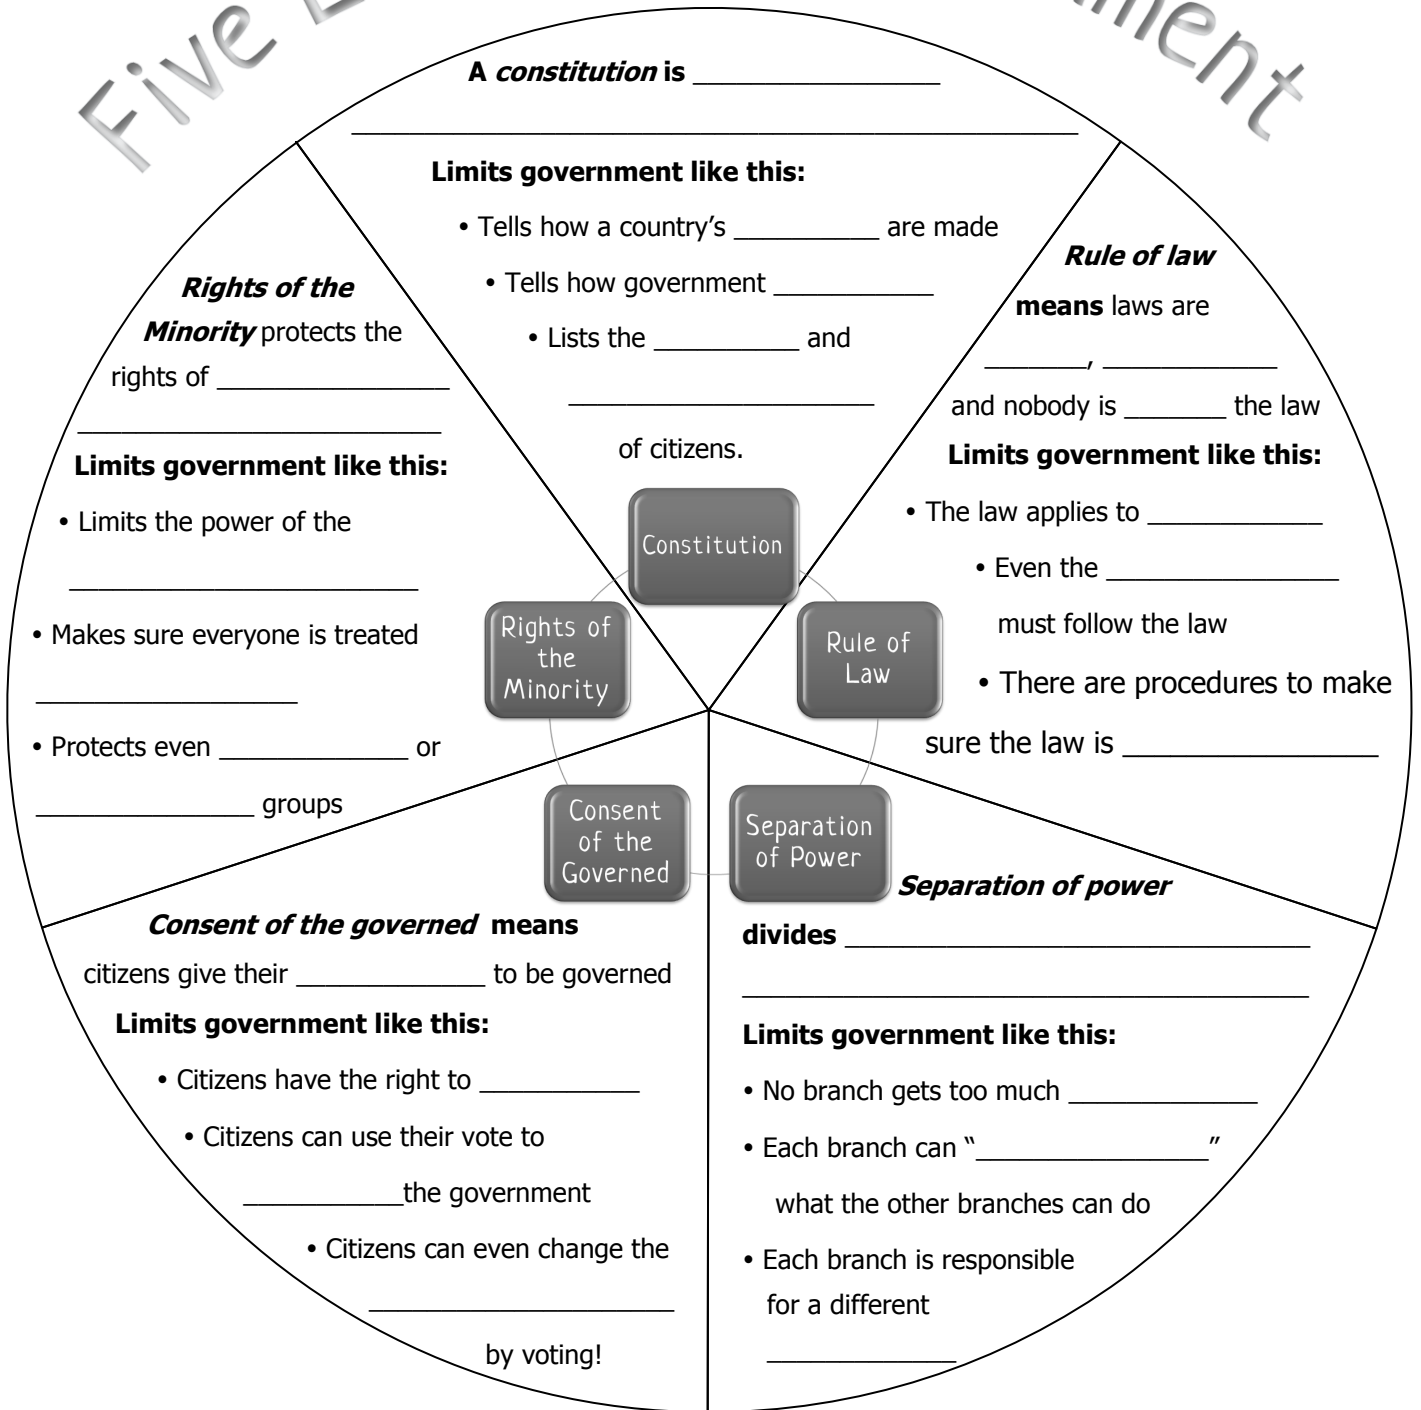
Five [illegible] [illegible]ment

**A *constitution* is** _______________

________________________________________

**Limits government like this:**

• Tells how a country's __________ are made

• Tells how government ___________

• Lists the __________ and

____________________

of citizens.

***Rights of the Minority*** protects the rights of _______________

______________________

**Limits government like this:**

• Limits the power of the

______________________

• Makes sure everyone is treated

________________

• Protects even ____________ or

______________ groups

***Rule of law* means** laws are

_______, ___________

and nobody is _______ the law

**Limits government like this:**

• The law applies to ___________

• Even the ______________

must follow the law

• There are procedures to make sure the law is _______________

Constitution

Rights of the Minority

Rule of Law

Consent of the Governed

Separation of Power

***Consent of the governed* means** citizens give their ____________ to be governed

**Limits government like this:**

• Citizens have the right to __________

• Citizens can use their vote to

__________the government

• Citizens can even change the

____________________

by voting!

***Separation of power* divides** ____________________________

____________________________________

**Limits government like this:**

• No branch gets too much ____________

• Each branch can "_______________"

what the other branches can do

• Each branch is responsible for a different

____________